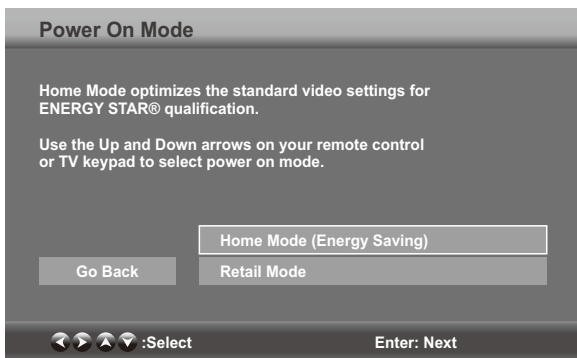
Power On Mode

Home Mode optimizes the standard video settings for ENERGY STAR® qualification.

Use the Up and Down arrows on your remote control or TV keypad to select power on mode.

Home Mode (Energy Saving)

Go Back

Retail Mode

:Select

Enter: Next